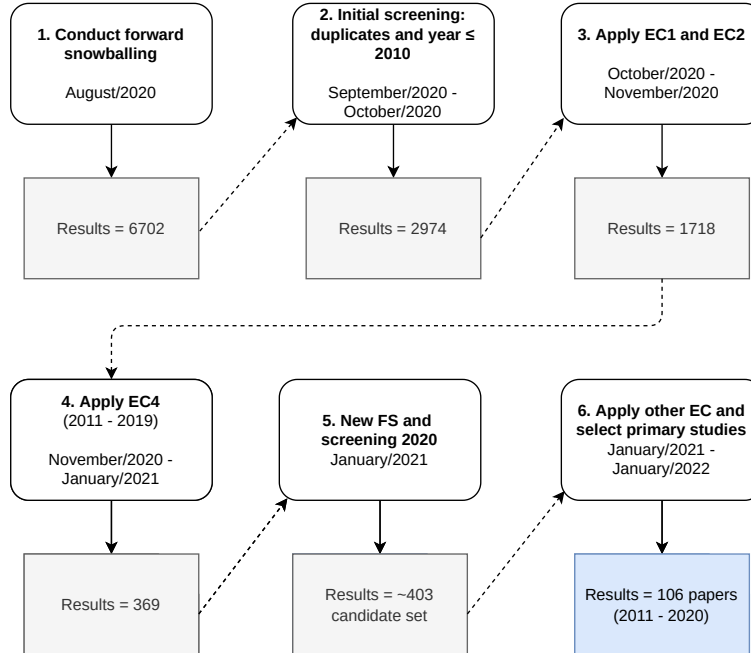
**1. Conduct forward snowballing**
August/2020

Results = 6702

**2. Initial screening: duplicates and year ≤ 2010**
September/2020 - October/2020

Results = 2974

**3. Apply EC1 and EC2**
October/2020 - November/2020

Results = 1718

**4. Apply EC4**
(2011 - 2019)
November/2020 - January/2021

Results = 369

**5. New FS and screening 2020**
January/2021

Results = ~403 candidate set

**6. Apply other EC and select primary studies**
January/2021 - January/2022

Results = 106 papers (2011 - 2020)